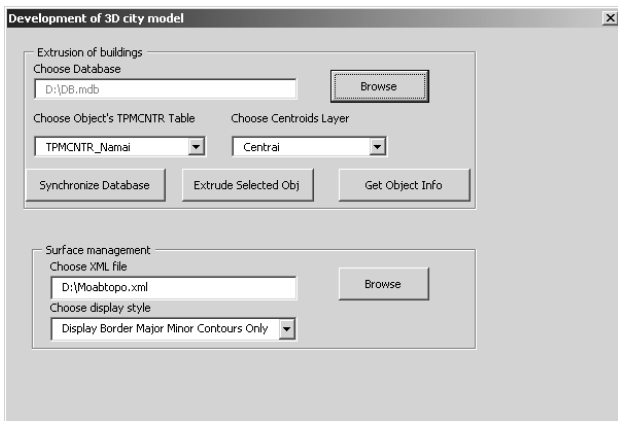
Development of 3D city model

×

Extrusion of buildings

Choose Database

D:\DB.mdb

Browse

Choose Object's TPMCNTR Table

Choose Centroids Layer

TPMCNTR_Namai

Centrai

Synchronize Database

Extrude Selected Obj

Get Object Info

Surface management

Choose XML file

D:\Moabtopo.xml

Browse

Choose display style

Display Border Major Minor Contours Only